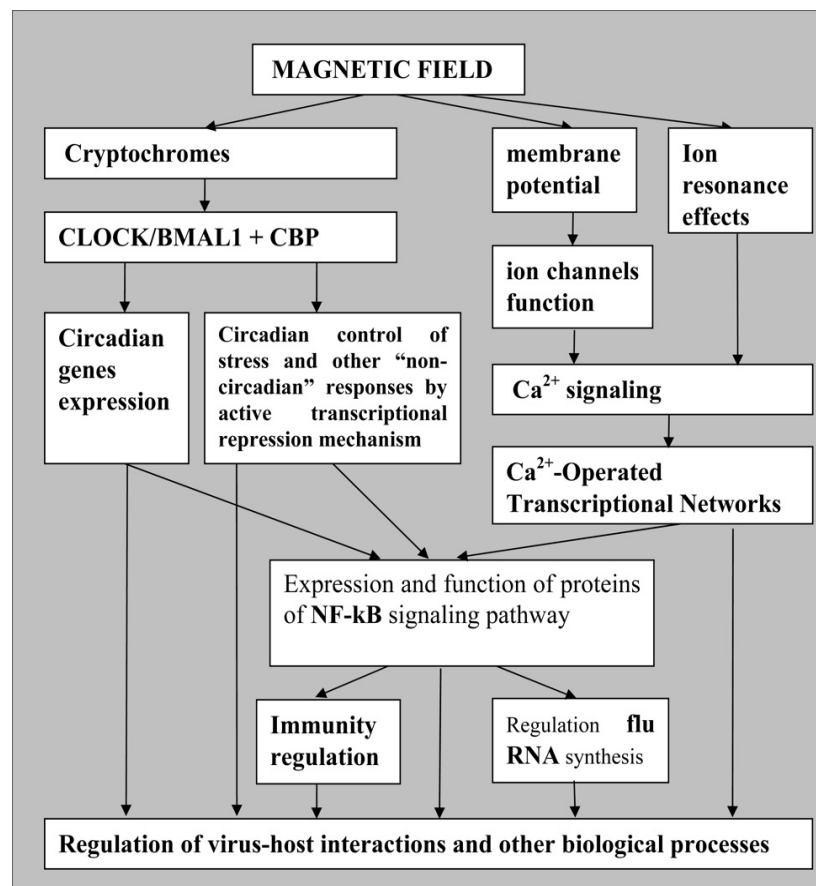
MAGNETIC FIELD

Cryptochromes

membrane potential

Ion resonance effects

CLOCK/BMAL1 + CBP

ion channels function

Circadian genes expression

Circadian control of stress and other "non-circadian" responses by active transcriptional repression mechanism

$Ca^{2+}$ signaling

$Ca^{2+}$-Operated Transcriptional Networks

Expression and function of proteins of NF-kB signaling pathway

Immunity regulation

Regulation flu RNA synthesis

Regulation of virus-host interactions and other biological processes